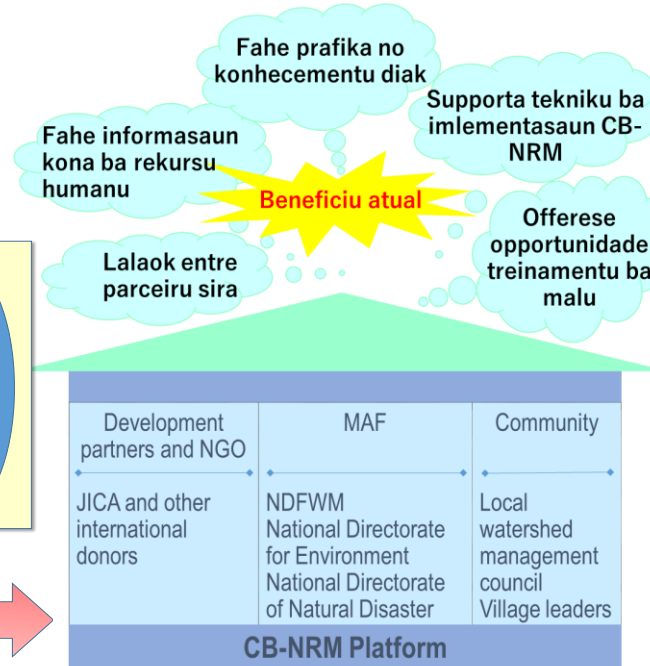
Fahe prafika no konhecementu diak

Supporta tekniku ba imlementasaun CB-NRM

Fahe informasaun kona ba rekursu humanu

Beneficiu atual

Offerese opportunidade treinamentu ba malu

Lalaok entre parceiru sira

| Development partners and NGO | MAF | Community |
|---|---|---|
| JICA and other international donors | NDFWM National Directorate for Environment National Directorate of Natural Disaster | Local watershed management council Village leaders |

CB-NRM Platform